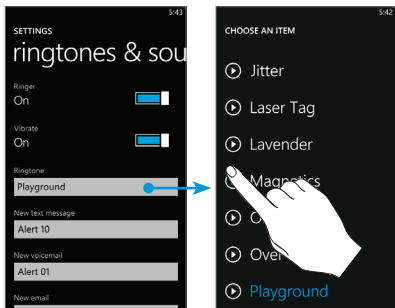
5:43

SETTINGS

ringtones & sou

Ringer

On

Vibrate

On

Ringtone

Playground

New text message

Alert 10

New voicemail

Alert 01

New email

5:42

CHOOSE AN ITEM

Jitter

Laser Tag

Lavender

Magnetics

O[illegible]

Over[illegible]

Playground